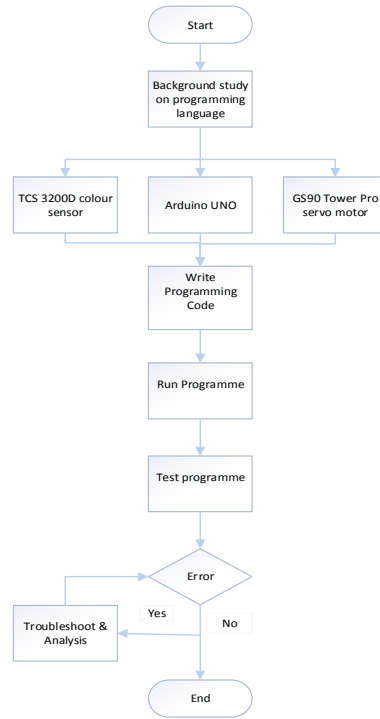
Start

Background study on programming language

TCS 3200D colour sensor

Arduino UNO

GS90 Tower Pro servo motor

Write Programming Code

Run Programme

Test programme

Error

Yes

No

Troubleshoot & Analysis

End